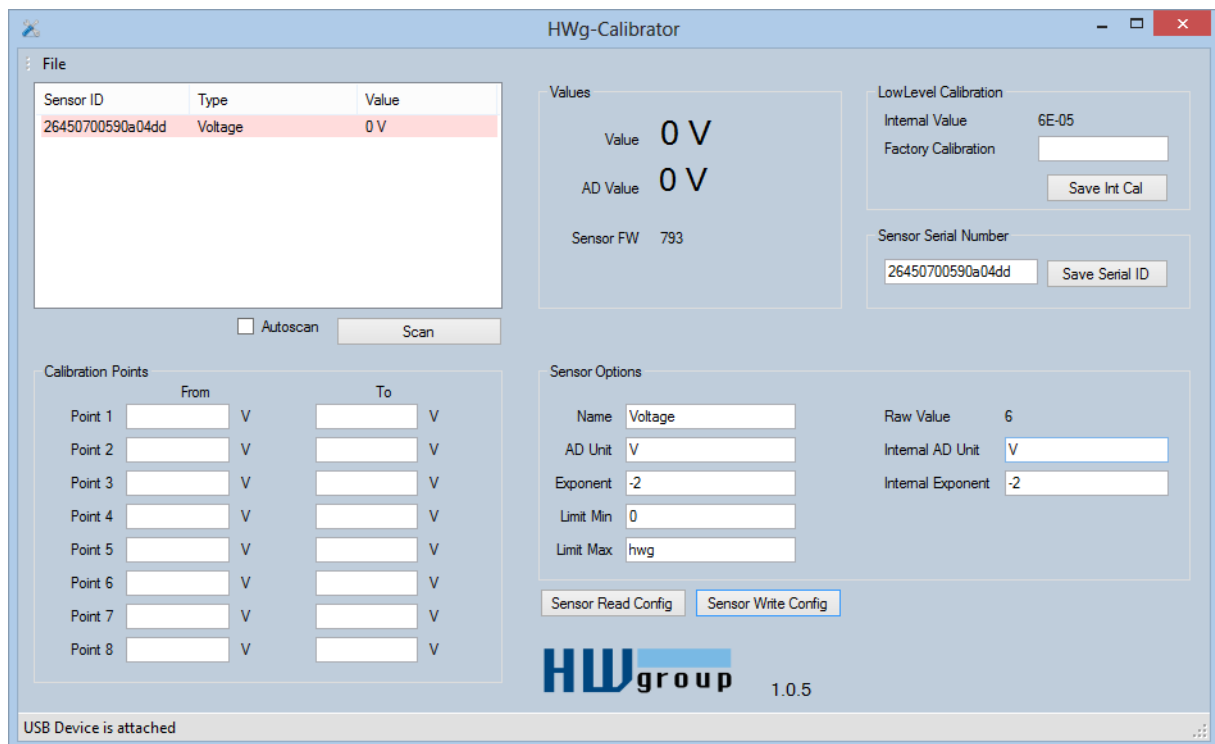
HWg-Calibrator

File

| Sensor ID | Type | Value |
|---|---|---|
| 26450700590a04dd | Voltage | 0 V |

Autoscan
Scan

Values
Value 0 V
AD Value 0 V
Sensor FW 793

LowLevel Calibration
Internal Value 6E-05
Factory Calibration
Save Int Cal

Sensor Serial Number
26450700590a04dd
Save Serial ID

Calibration Points

| | From | | To | |
|---|---|---|---|---|
| Point 1 | | V | | V |
| Point 2 | | V | | V |
| Point 3 | | V | | V |
| Point 4 | | V | | V |
| Point 5 | | V | | V |
| Point 6 | | V | | V |
| Point 7 | | V | | V |
| Point 8 | | V | | V |

Sensor Options
Name Voltage
AD Unit V
Exponent -2
Limit Min 0
Limit Max hwg
Raw Value 6
Internal AD Unit V
Internal Exponent -2

Sensor Read Config
Sensor Write Config

HW group
1.0.5

USB Device is attached